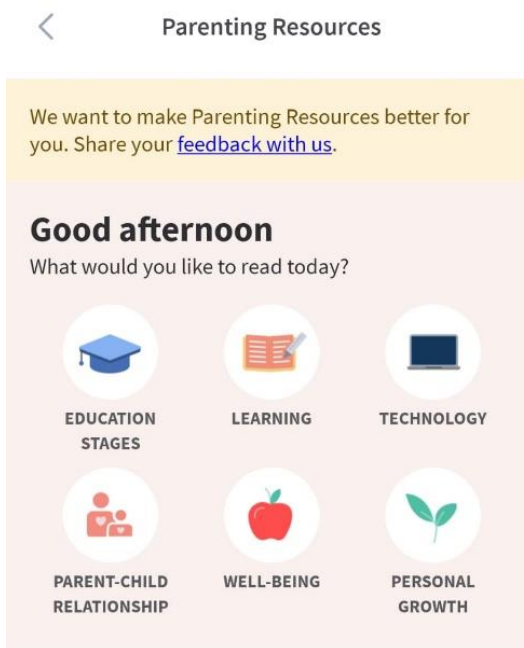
Parenting Resources

We want to make Parenting Resources better for you. Share your feedback with us.

Good afternoon

What would you like to read today?

EDUCATION STAGES

LEARNING

TECHNOLOGY

PARENT-CHILD RELATIONSHIP

WELL-BEING

PERSONAL GROWTH